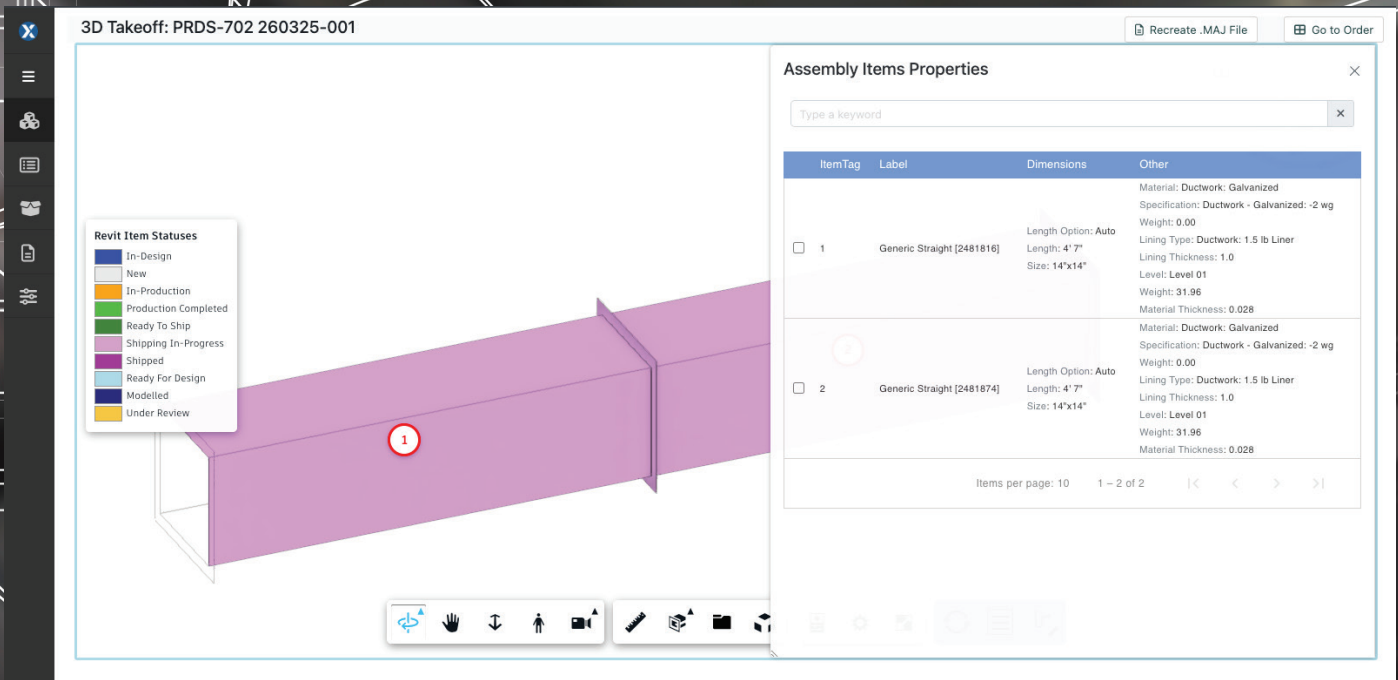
3D Takeoff: PRDS-702 260325-001

Recreate .MAJ File

Go to Order

Revit Item Statuses

In-Design
New
In-Production
Production Completed
Ready To Ship
Shipping In-Progress
Shipped
Ready For Design
Modelled
Under Review

1

Assembly Items Properties

Type a keyword

| | ItemTag | Label | Dimensions | Other |
|---|---|---|---|---|
| | 1 | Generic Straight [2481816] | Length Option: Auto Length: 4' 7" Size: 14"x14" | Material: Ductwork: Galvanized Specification: Ductwork - Galvanized: -2 wg Weight: 0.00 Lining Type: Ductwork: 1.5 lb Liner Lining Thickness: 1.0 Level: Level 01 Weight: 31.96 Material Thickness: 0.028 |
| | 2 | Generic Straight [2481874] | Length Option: Auto Length: 4' 7" Size: 14"x14" | Material: Ductwork: Galvanized Specification: Ductwork - Galvanized: -2 wg Weight: 0.00 Lining Type: Ductwork: 1.5 lb Liner Lining Thickness: 1.0 Level: Level 01 Weight: 31.96 Material Thickness: 0.028 |

Items per page: 10

1 – 2 of 2